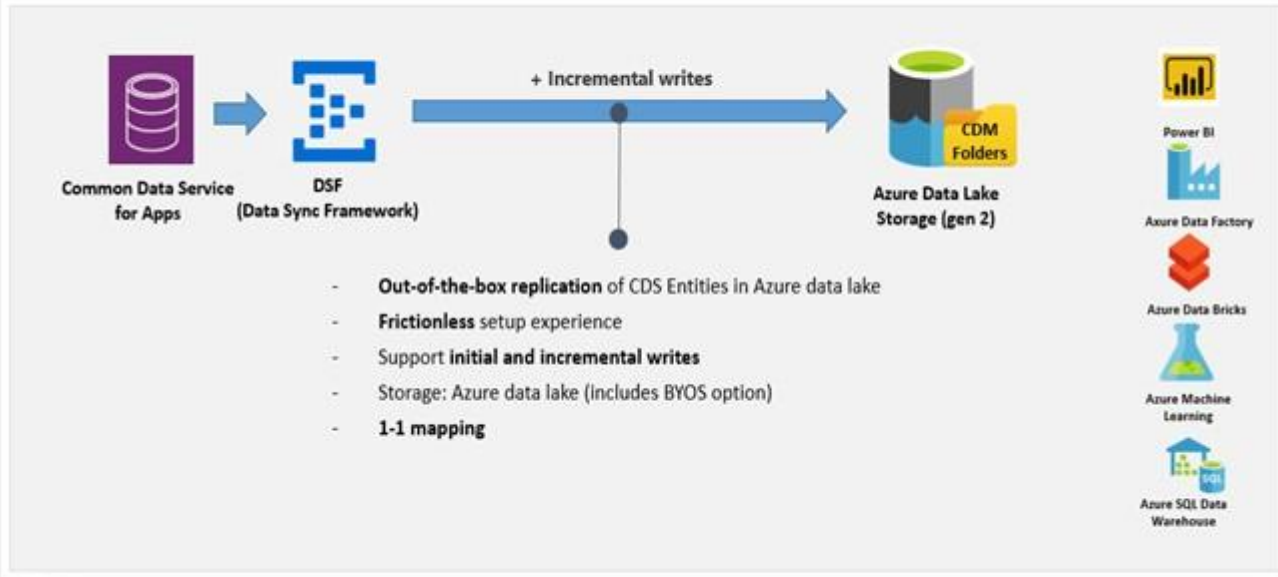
Common Data Service for Apps

DSF
(Data Sync Framework)

+ Incremental writes

CDM Folders

Azure Data Lake Storage (gen 2)

Power BI

Azure Data Factory

Azure Data Bricks

Azure Machine Learning

SQL

Azure SQL Data Warehouse

- **Out-of-the-box replication** of CDS Entities in Azure data lake
- **Frictionless** setup experience
- Support **initial and incremental writes**
- Storage: Azure data lake (includes BYOS option)
- **1-1 mapping**